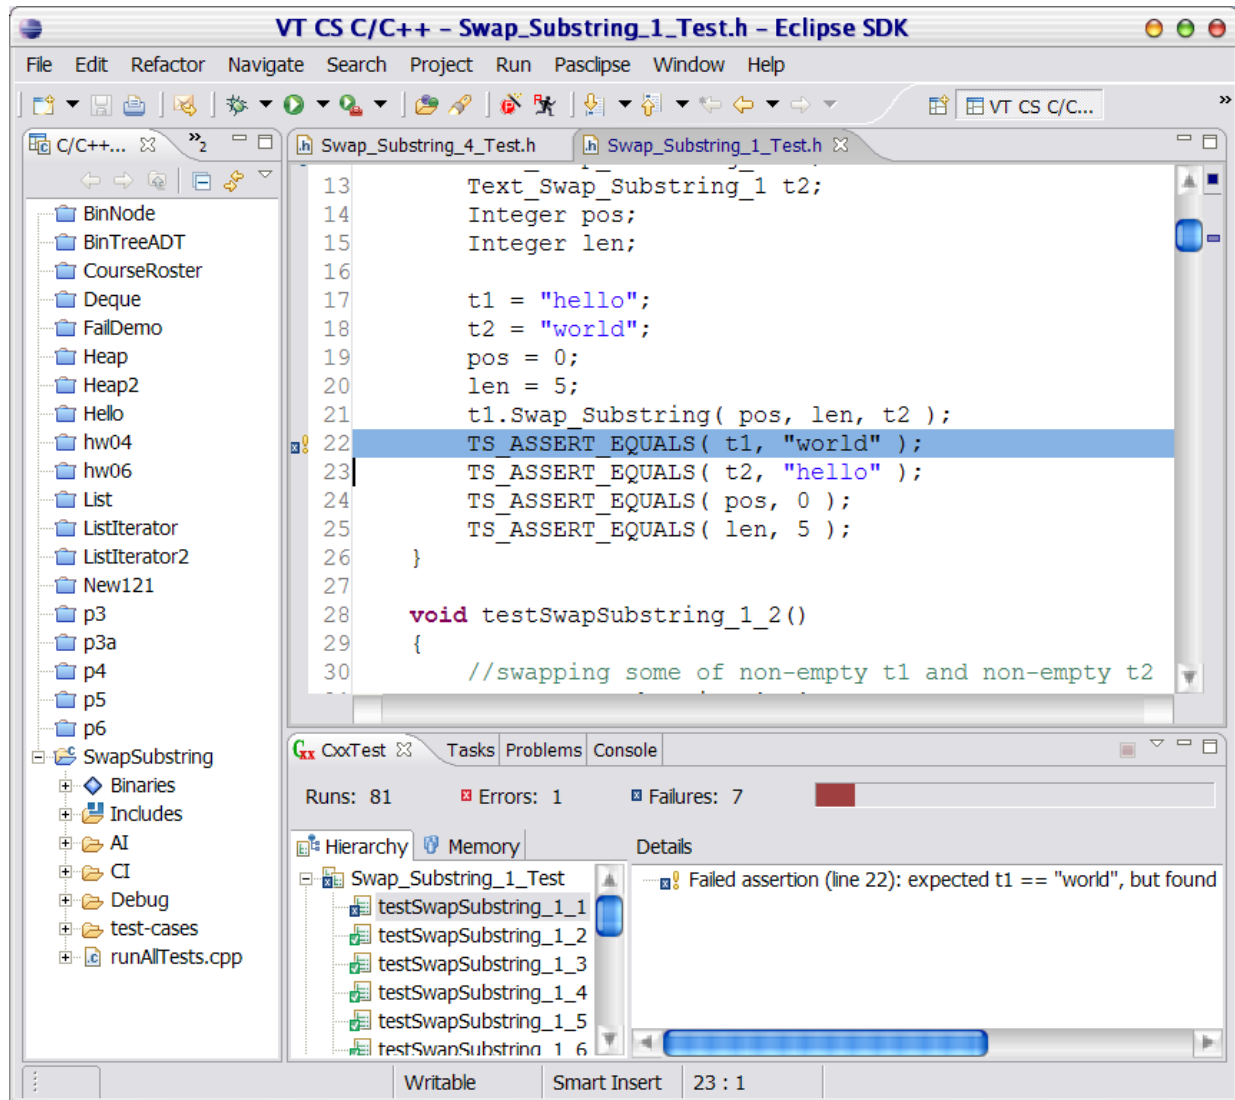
VT CS C/C++ - Swap_Substring_1_Test.h - Eclipse SDK

File Edit Refactor Navigate Search Project Run Pasclipse Window Help

VT CS C/C...

C/C++... »2

Swap_Substring_4_Test.h Swap_Substring_1_Test.h

BinNode
BinTreeADT
CourseRoster
Deque
FailDemo
Heap
Heap2
Hello
hw04
hw06
List
ListIterator
ListIterator2
New121
p3
p3a
p4
p5
p6
SwapSubstring
Binaries
Includes
AI
CI
Debug
test-cases
runAllTests.cpp

13 Text_Swap_Substring_1 t2;
14 Integer pos;
15 Integer len;
16
17 t1 = "hello";
18 t2 = "world";
19 pos = 0;
20 len = 5;
21 t1.Swap_Substring( pos, len, t2 );
22 TS_ASSERT_EQUALS( t1, "world" );
23 TS_ASSERT_EQUALS( t2, "hello" );
24 TS_ASSERT_EQUALS( pos, 0 );
25 TS_ASSERT_EQUALS( len, 5 );
26 }
27
28 void testSwapSubstring_1_2()
29 {
30 //swapping some of non-empty t1 and non-empty t2

CxxTest Tasks Problems Console

Runs: 81 Errors: 1 Failures: 7

Hierarchy Memory Details

Swap_Substring_1_Test
testSwapSubstring_1_1
testSwapSubstring_1_2
testSwapSubstring_1_3
testSwapSubstring_1_4
testSwapSubstring_1_5
testSwapSubstring_1_6

Failed assertion (line 22): expected t1 == "world", but found

Writable Smart Insert 23 : 1